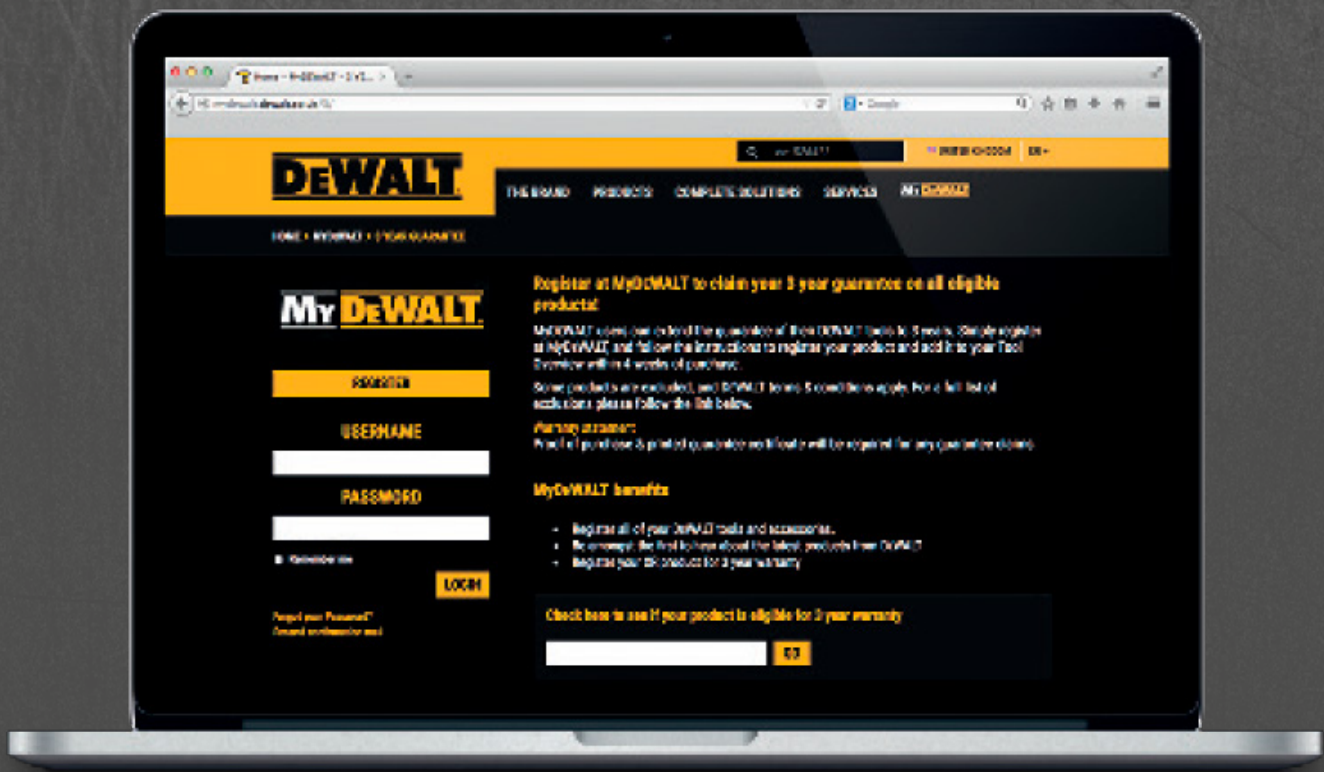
DEWALT

THE BRAND PRODUCTS COMPLETE SOLUTIONS SERVICES MY DEWALT

HOME > MYDEWALT > 3 YEAR GUARANTEE

MY DEWALT

REGISTER

USERNAME

PASSWORD

Remember me

LOGIN

Forgot your Password?
Resend confirmation mail

Register at MyDeWALT to claim your 3 year guarantee on all eligible products!

MyDEWALT users can extend the guarantee of their DEWALT tools to 3 years. Simply register at MyDeWALT, and follow the instructions to register your product and add it to your Tool Overview within 4 weeks of purchase.

Some products are excluded, and DEWALT terms & conditions apply. For a full list of exclusions please follow the link below.

Warranty statement:
Proof of purchase & printed guarantee certificate will be required for any guarantee claim.

MyDeWALT benefits

- Register all of your DeWALT tools and accessories.
- Be amongst the first to hear about the latest products from DEWALT
- Register your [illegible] product for 3 year warranty

Check here to see if your product is eligible for 3 year warranty

GO